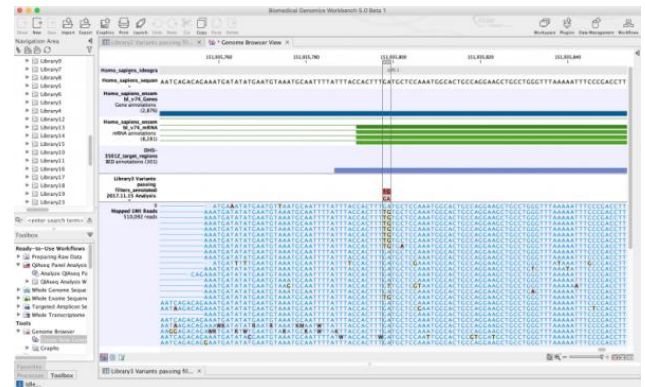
Biomedical Genomics Workbench 5.0 Beta 1

Show New Save Import Export Graphics Print Launch Undo Redo Cut Copy Paste Delete

Workspace Plugins Data Management Workflows

Navigation Area

Library9
Library7
Library8
Library6
Library5
Library4
Library12
Library13
Library14
Library15
Library10
Library11
Library16
Library17
Library18
Library19
Library23

<enter search term>

Toolbox

Ready-to-Use Workflows
Preparing Raw Data
QIAseq Panel Analysis
Analyze QIAseq Pa
QIAseq Analysis W
Whole Genome Sequ
Whole Exome Sequen
Targeted Amplicon Se
Whole Transcriptome
Tools
Genome Browser
Graphs

Favorites
Processes Toolbox
Idle.

Library3 Variants passing fil... × Genome Browser View ×

151,895,700 151,895,760 151,895,780 151,895,800 151,895,820 151,895,840

Homo_sapiens_ideogra

Homo_sapiens_sequen
AATCAGACAGAAATGATATATGAATGTAAATGCAATTTTATTTACCACTTTGATGCTCCAAATGCCACTGCCAGGAACTGCCTGGGTTTAAAAATTTCCCGACCTT

Homo_sapiens_ensem bl_v74_Genes
Gene annotations (2,870)

Homo_sapiens_ensem bl_v74_mRNA
mRNA annotations (8,191)

DHS-03012_target_regions
BED annotations (301)

Library3 Variants passing filters_annotated 2017.11.15 Analysis

Mapped UMI Reads 510,042 reads

Library3 Variants passing fil... ×